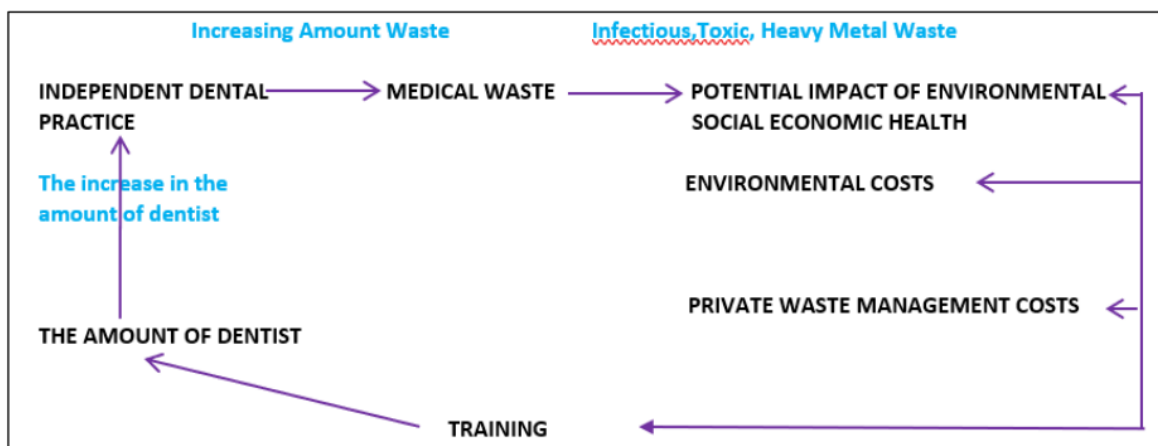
Increasing Amount Waste

Infectious,Toxic, Heavy Metal Waste

INDEPENDENT DENTAL PRACTICE

MEDICAL WASTE

POTENTIAL IMPACT OF ENVIRONMENTAL SOCIAL ECONOMIC HEALTH

The increase in the amount of dentist

ENVIRONMENTAL COSTS

PRIVATE WASTE MANAGEMENT COSTS

THE AMOUNT OF DENTIST

TRAINING